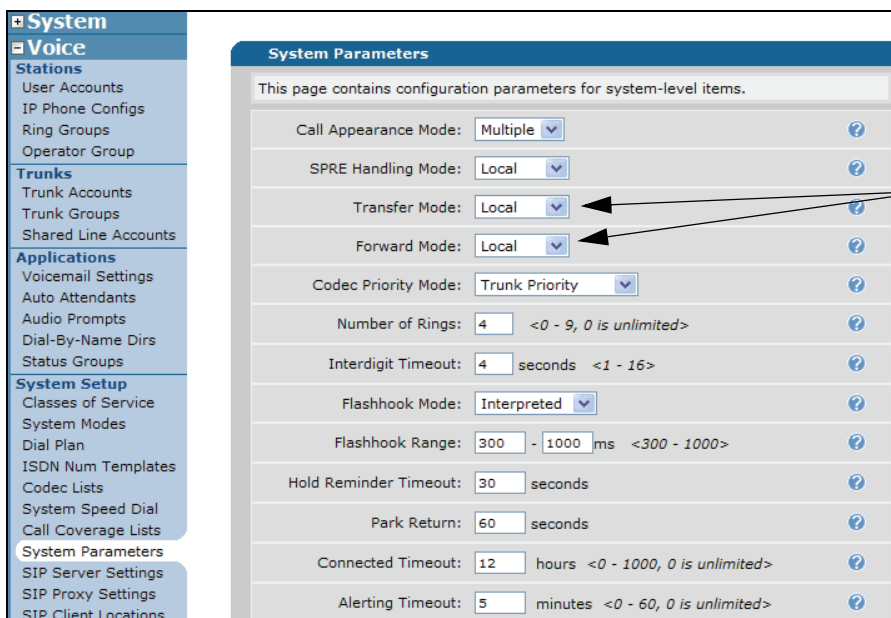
System
Voice
Stations
User Accounts
IP Phone Configs
Ring Groups
Operator Group
Trunks
Trunk Accounts
Trunk Groups
Shared Line Accounts
Applications
Voicemail Settings
Auto Attendants
Audio Prompts
Dial-By-Name Dirs
Status Groups
System Setup
Classes of Service
System Modes
Dial Plan
ISDN Num Templates
Codec Lists
System Speed Dial
Call Coverage Lists
System Parameters
SIP Server Settings
SIP Proxy Settings
SIP Client Locations

System Parameters

This page contains configuration parameters for system-level items.

| | | |
|---|---|---|
| Call Appearance Mode: | Multiple | ? |
| SPRE Handling Mode: | Local | ? |
| Transfer Mode: | Local | ? |
| Forward Mode: | Local | ? |
| Codec Priority Mode: | Trunk Priority | ? |
| Number of Rings: | 4 <0 - 9, 0 is unlimited> | ? |
| Interdigit Timeout: | 4 seconds <1 - 16> | ? |
| Flashhook Mode: | Interpreted | ? |
| Flashhook Range: | 300 - 1000 ms <300 - 1000> | ? |
| Hold Reminder Timeout: | 30 seconds | ? |
| Park Return: | 60 seconds | ? |
| Connected Timeout: | 12 hours <0 - 1000, 0 is unlimited> | ? |
| Alerting Timeout: | 5 minutes <0 - 60, 0 is unlimited> | ? |